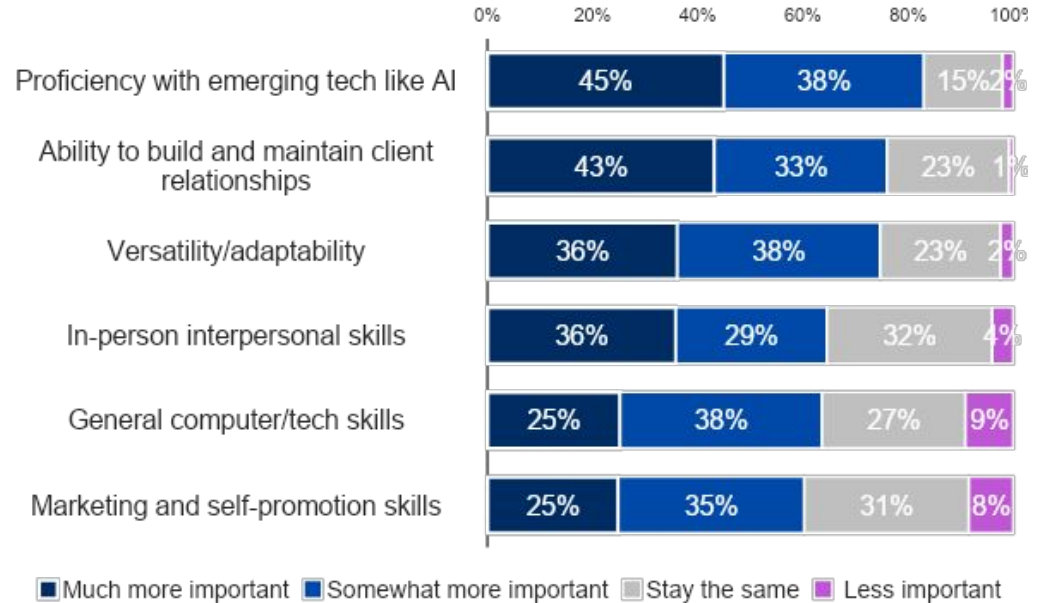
0% 20% 40% 60% 80% 100%

| | Much more important | Somewhat more important | Stay the same | Less important |
|---|---|---|---|---|
| Proficiency with emerging tech like AI | 45% | 38% | 15% | 2% |
| Ability to build and maintain client relationships | 43% | 33% | 23% | 1% |
| Versatility/adaptability | 36% | 38% | 23% | 2% |
| In-person interpersonal skills | 36% | 29% | 32% | 4% |
| General computer/tech skills | 25% | 38% | 27% | 9% |
| Marketing and self-promotion skills | 25% | 35% | 31% | 8% |

Much more important Somewhat more important Stay the same Less important